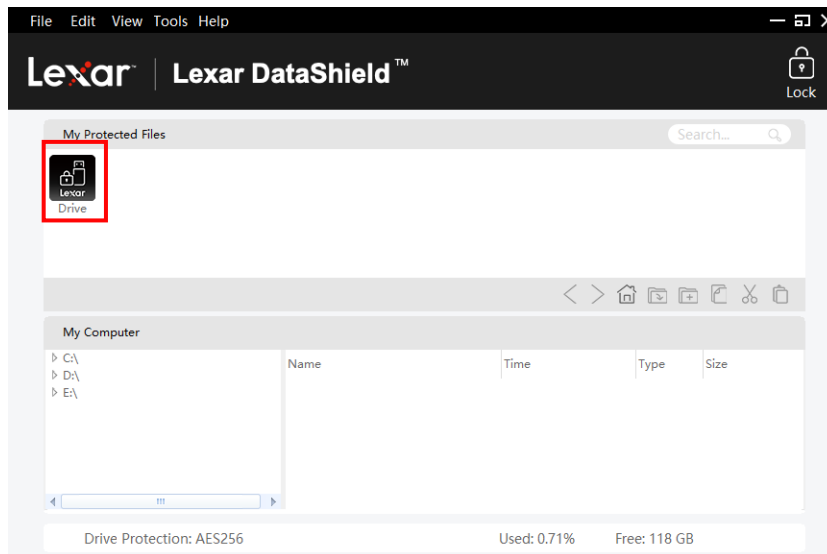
File Edit View Tools Help

Lexar | Lexar DataShield™

Lock

My Protected Files

Search...

Lexar
Drive

My Computer

C:\
D:\
E:\

| Name | Time | Type | Size |
|---|---|---|---|

Drive Protection: AES256

Used: 0.71%

Free: 118 GB